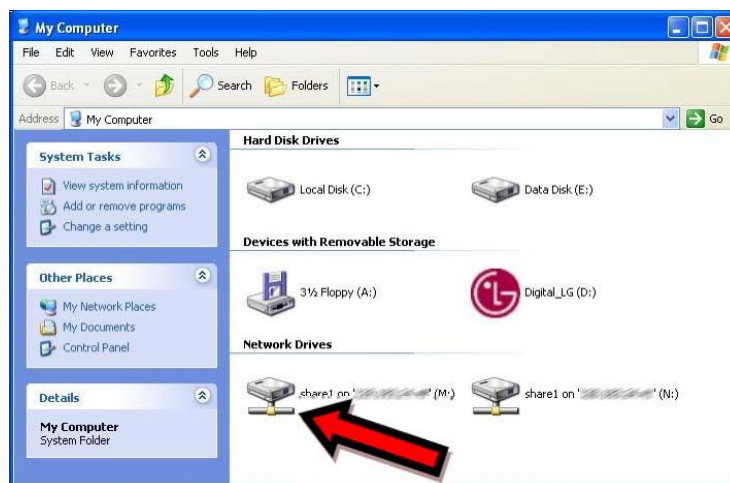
My Computer

File Edit View Favorites Tools Help

Back Search Folders

Address My Computer Go

System Tasks

View system information
Add or remove programs
Change a setting

Other Places

My Network Places
My Documents
Control Panel

Details

My Computer
System Folder

Hard Disk Drives

Local Disk (C:)

Data Disk (E:)

Devices with Removable Storage

3½ Floppy (A:)

Digital_LG (D:)

Network Drives

share1 on '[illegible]' (M:)

share1 on '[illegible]' (N:)